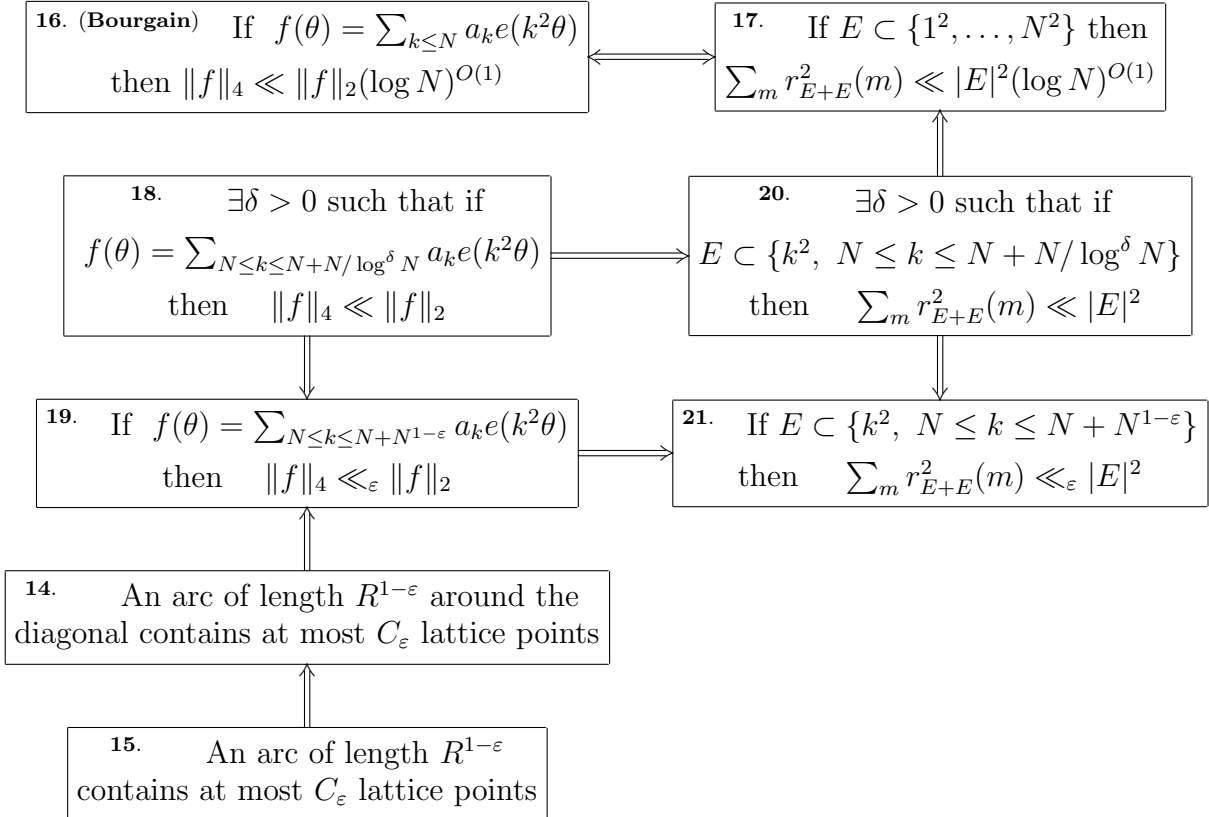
16. (Bourgain) If $f(\theta) = \sum_{k\leq N} a_k e(k^2\theta)$ then $\|f\|_4 \ll \|f\|_2 (\log N)^{O(1)}$

17. If $E \subset \{1^2, \ldots, N^2\}$ then $\sum_m r_{E+E}^2(m) \ll |E|^2 (\log N)^{O(1)}$

18. $\exists \delta > 0$ such that if $f(\theta) = \sum_{N\leq k\leq N+N/\log^\delta N} a_k e(k^2\theta)$ then $\|f\|_4 \ll \|f\|_2$

20. $\exists \delta > 0$ such that if $E \subset \{k^2,\ N \leq k \leq N + N/\log^\delta N\}$ then $\sum_m r_{E+E}^2(m) \ll |E|^2$

19. If $f(\theta) = \sum_{N\leq k\leq N+N^{1-\varepsilon}} a_k e(k^2\theta)$ then $\|f\|_4 \ll_\varepsilon \|f\|_2$

21. If $E \subset \{k^2,\ N \leq k \leq N + N^{1-\varepsilon}\}$ then $\sum_m r_{E+E}^2(m) \ll_\varepsilon |E|^2$

14. An arc of length $R^{1-\varepsilon}$ around the diagonal contains at most $C_\varepsilon$ lattice points

15. An arc of length $R^{1-\varepsilon}$ contains at most $C_\varepsilon$ lattice points